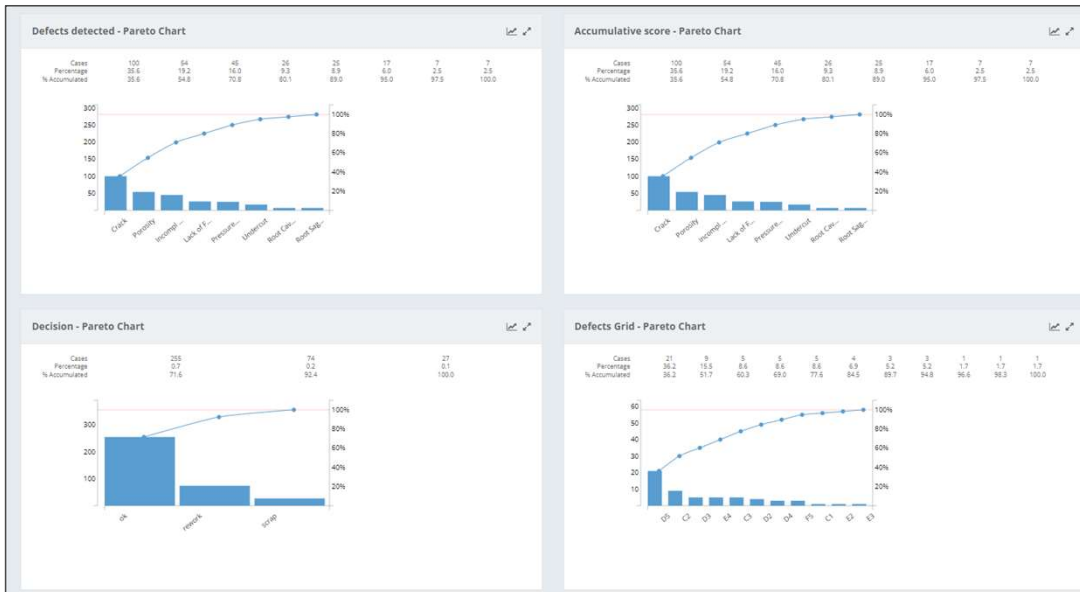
Defects detected - Pareto Chart

| Cases | 100 | 54 | 45 | 26 | 25 | 17 | 7 | 7 |
|---|---|---|---|---|---|---|---|---|
| Percentage | 35.6 | 19.2 | 16.0 | 9.3 | 8.9 | 6.0 | 2.5 | 2.5 |
| % Accumulated | 35.6 | 54.8 | 70.8 | 80.1 | 89.0 | 95.0 | 97.5 | 100.0 |

300
250
200
150
100
50

100%
80%
60%
40%
20%

Crack
Porosity
Incompl...
Lack of F...
Pressure...
Undercut
Root Cav...
Root Sag...

Accumulative score - Pareto Chart

| Cases | 100 | 54 | 45 | 26 | 25 | 17 | 7 | 7 |
|---|---|---|---|---|---|---|---|---|
| Percentage | 35.6 | 19.2 | 16.0 | 9.3 | 8.9 | 6.0 | 2.5 | 2.5 |
| % Accumulated | 35.6 | 54.8 | 70.8 | 80.1 | 89.0 | 95.0 | 97.5 | 100.0 |

300
250
200
150
100
50

100%
80%
60%
40%
20%

Crack
Porosity
Incompl...
Lack of F...
Pressure...
Undercut
Root Cav...
Root Sag...

Decision - Pareto Chart

| Cases | 255 | 74 | 27 |
|---|---|---|---|
| Percentage | 0.7 | 0.2 | 0.1 |
| % Accumulated | 71.6 | 92.4 | 100.0 |

300
200
100

100%
80%
60%
40%
20%

ok
rework
scrap

Defects Grid - Pareto Chart

| Cases | 21 | 9 | 5 | 5 | 5 | 4 | 3 | 3 | 1 | 1 | 1 |
|---|---|---|---|---|---|---|---|---|---|---|---|
| Percentage | 36.2 | 15.5 | 8.6 | 8.6 | 8.6 | 6.9 | 5.2 | 5.2 | 1.7 | 1.7 | 1.7 |
| % Accumulated | 36.2 | 51.7 | 60.3 | 69.0 | 77.6 | 84.5 | 89.7 | 94.8 | 96.6 | 98.3 | 100.0 |

60
50
40
30
20
10

100%
80%
60%
40%
20%

D5
C2
D3
E4
C3
D2
D4
F5
C1
E2
E3